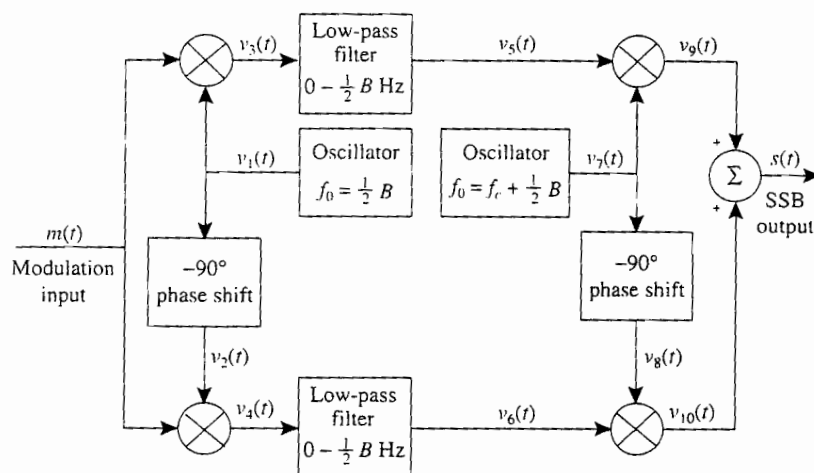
$v_3(t)$

Low-pass filter $0 - \frac{1}{2}B$ Hz

$v_5(t)$

$v_9(t)$

$v_1(t)$

Oscillator $f_0 = \frac{1}{2}B$

Oscillator $f_0 = f_c + \frac{1}{2}B$

$v_7(t)$

+

$\Sigma$

$s(t)$

+

SSB output

$m(t)$

Modulation input

$-90°$ phase shift

$-90°$ phase shift

$v_2(t)$

$v_8(t)$

$v_4(t)$

Low-pass filter $0 - \frac{1}{2}B$ Hz

$v_6(t)$

$v_{10}(t)$